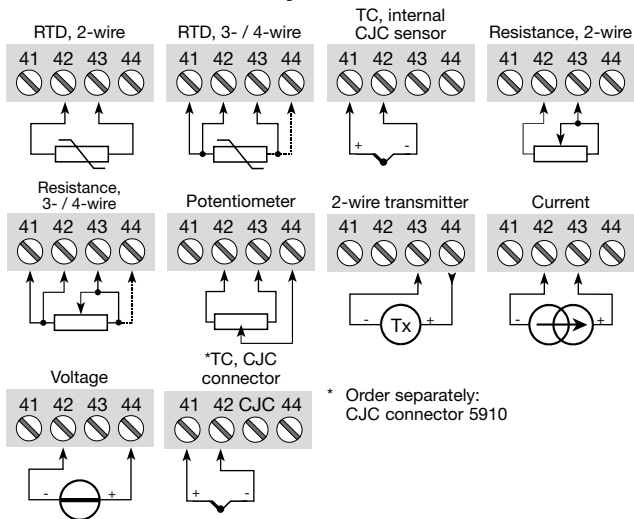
RTD, 2-wire

41 42 43 44

RTD, 3- / 4-wire

41 42 43 44

TC, internal CJC sensor

41 42 43 44

+ -

Resistance, 2-wire

41 42 43 44

Resistance, 3- / 4-wire

41 42 43 44

Potentiometer

41 42 43 44

2-wire transmitter

41 42 43 44

- Tx +

Current

41 42 43 44

- +

Voltage

41 42 43 44

- +

*TC, CJC connector

41 42 CJC 44

+ -

* Order separately: CJC connector 5910